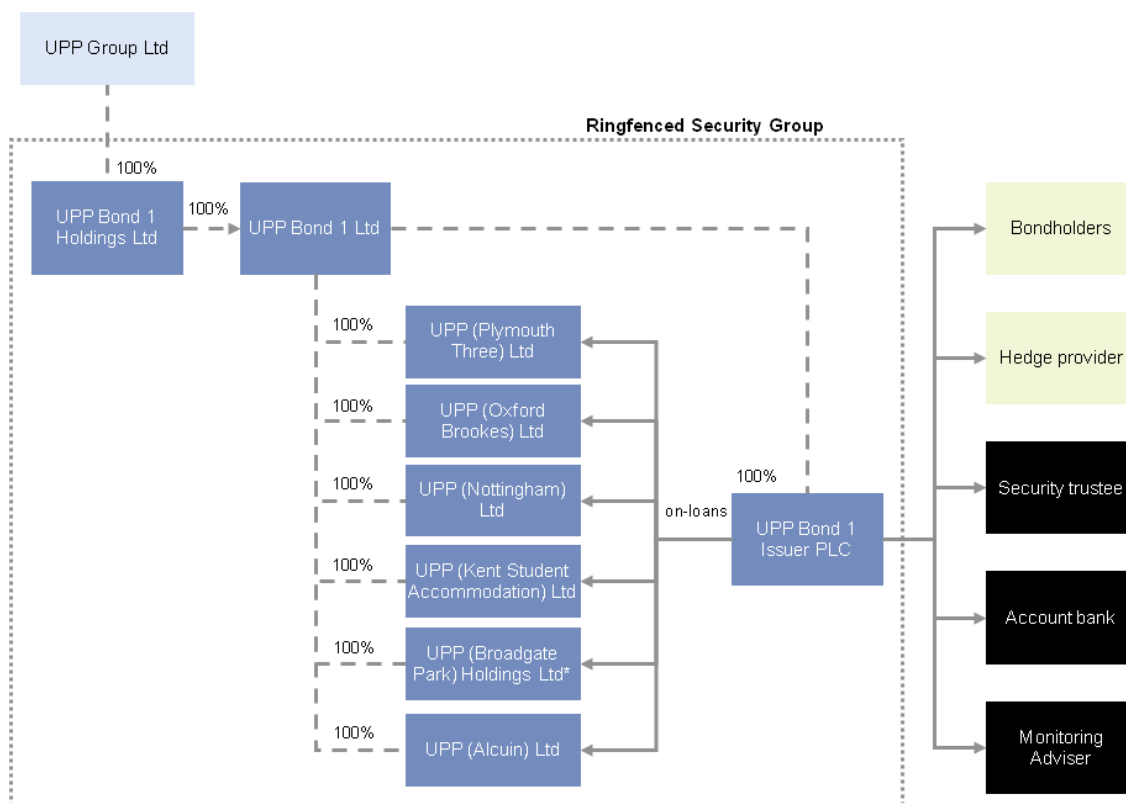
UPP Group Ltd

Ringfenced Security Group

100%

UPP Bond 1 Holdings Ltd

100%

UPP Bond 1 Ltd

100%

UPP (Plymouth Three) Ltd

100%

UPP (Oxford Brookes) Ltd

100%

UPP (Nottingham) Ltd

100%

UPP (Kent Student Accommodation) Ltd

100%

UPP (Broadgate Park) Holdings Ltd*

100%

UPP (Alcuin) Ltd

on-loans

100%

UPP Bond 1 Issuer PLC

Bondholders

Hedge provider

Security trustee

Account bank

Monitoring Adviser